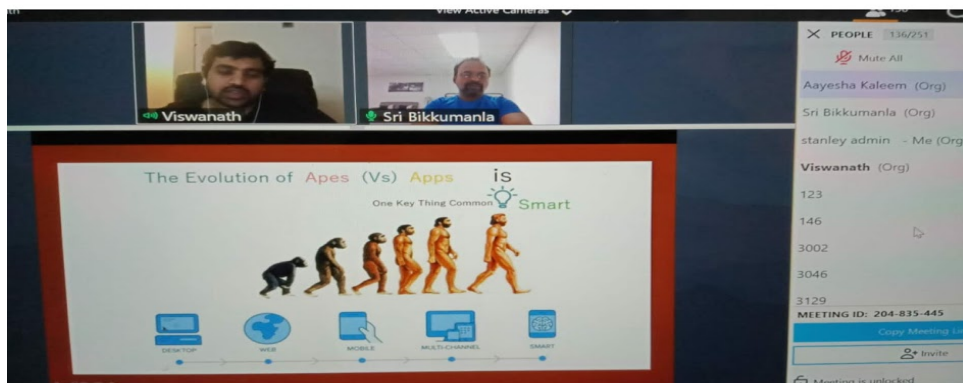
View Active Cameras

Viswanath

Sri Bikkumanla

PEOPLE 136/251

Mute All

Aayesha Kaleem (Org)

Sri Bikkumanla (Org)

stanley admin - Me (Org)

Viswanath (Org)

123

146

3002

3046

3129

MEETING ID: 204-835-445

Copy Meeting Li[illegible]

Invite

Meeting is unlocked

The Evolution of Apes (Vs) Apps is

One Key Thing Common Smart

DESKTOP

WEB

MOBILE

MULTI-CHANNEL

SMART